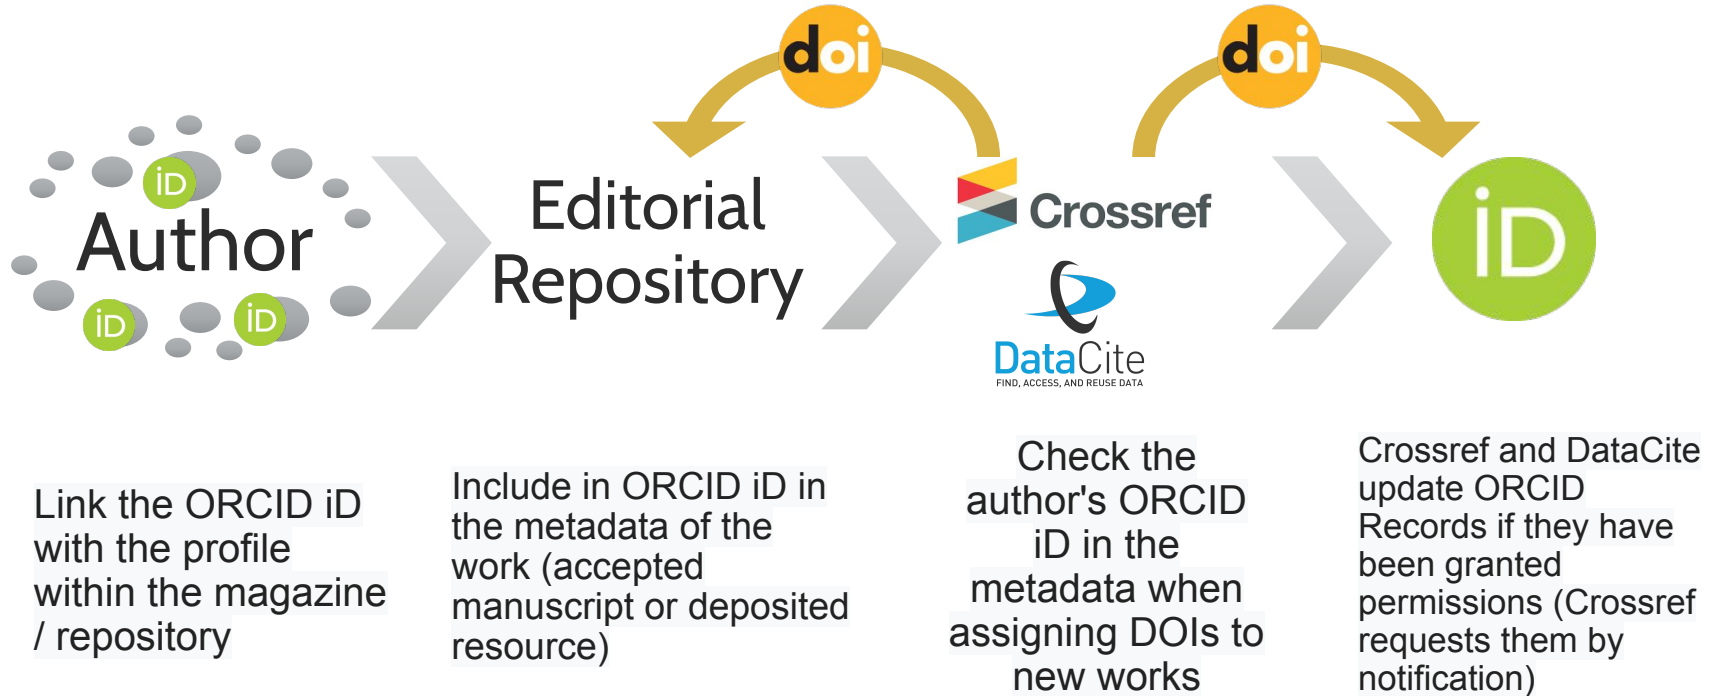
doi

doi

iD

Author

iD

iD

Editorial Repository

Crossref

DataCite
FIND, ACCESS, AND REUSE DATA

iD

Link the ORCID iD with the profile within the magazine / repository

Include in ORCID iD in the metadata of the work (accepted manuscript or deposited resource)

Check the author's ORCID iD in the metadata when assigning DOIs to new works

Crossref and DataCite update ORCID Records if they have been granted permissions (Crossref requests them by notification)